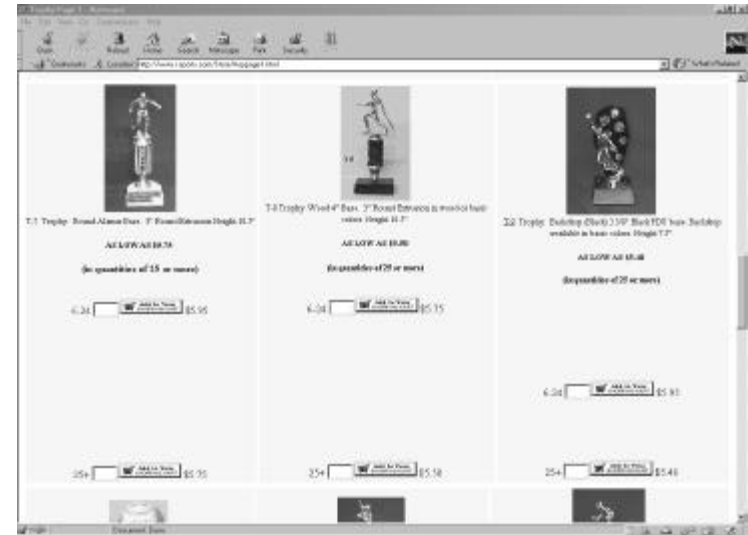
T-Trophy Page 1 - Netscape

File Edit View Go Communicator Help

Back Forward Reload Home Search Netscape Print Security Stop

Bookmarks Location: http://www.r-sports.com/Store/trophypage1.html

What's Related

T-1 Trophy: Round Alumn Base, 3" Round Extension Height 11.5"

AS LOW AS $9.75

(in quantities of 15 or more)

6-24 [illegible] $5.95

25+ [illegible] $5.55

T-8 Trophy: Wood 4" Base, 3" Round Extension in assorted basic colors. Height 11.5"

AS LOW AS $5.50

(in quantities of 25 or more)

6-24 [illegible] $5.75

25+ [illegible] $5.50

Z-2 Trophy: Backdrop (Black) 3 3/4" Black PDF base. Backdrop available in basic colors. Height 7.5"

AS LOW AS $5.40

(in quantities of 25 or more)

6-24 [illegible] $5.95

25+ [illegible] $5.40

Add to Your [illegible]

Document: Done